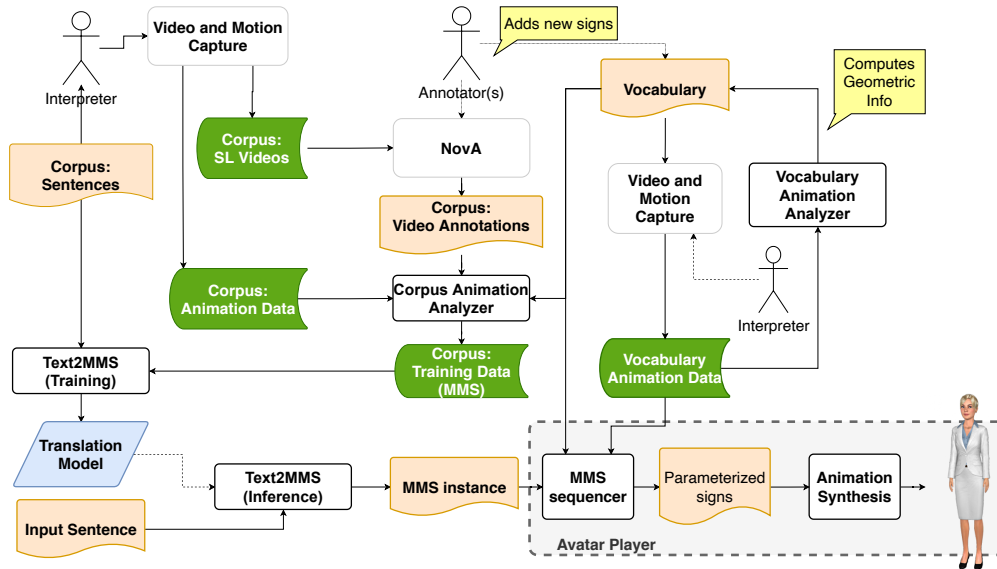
Interpreter

Video and Motion Capture

Annotator(s)

Adds new signs

Vocabulary

Computes Geometric Info

Corpus: Sentences

Corpus: SL Videos

NovA

Corpus: Video Annotations

Video and Motion Capture

Vocabulary Animation Analyzer

Corpus: Animation Data

Corpus Animation Analyzer

Interpreter

Text2MMS (Training)

Corpus: Training Data (MMS)

Vocabulary Animation Data

Translation Model

Text2MMS (Inference)

MMS instance

MMS sequencer

Parameterized signs

Animation Synthesis

Input Sentence

Avatar Player